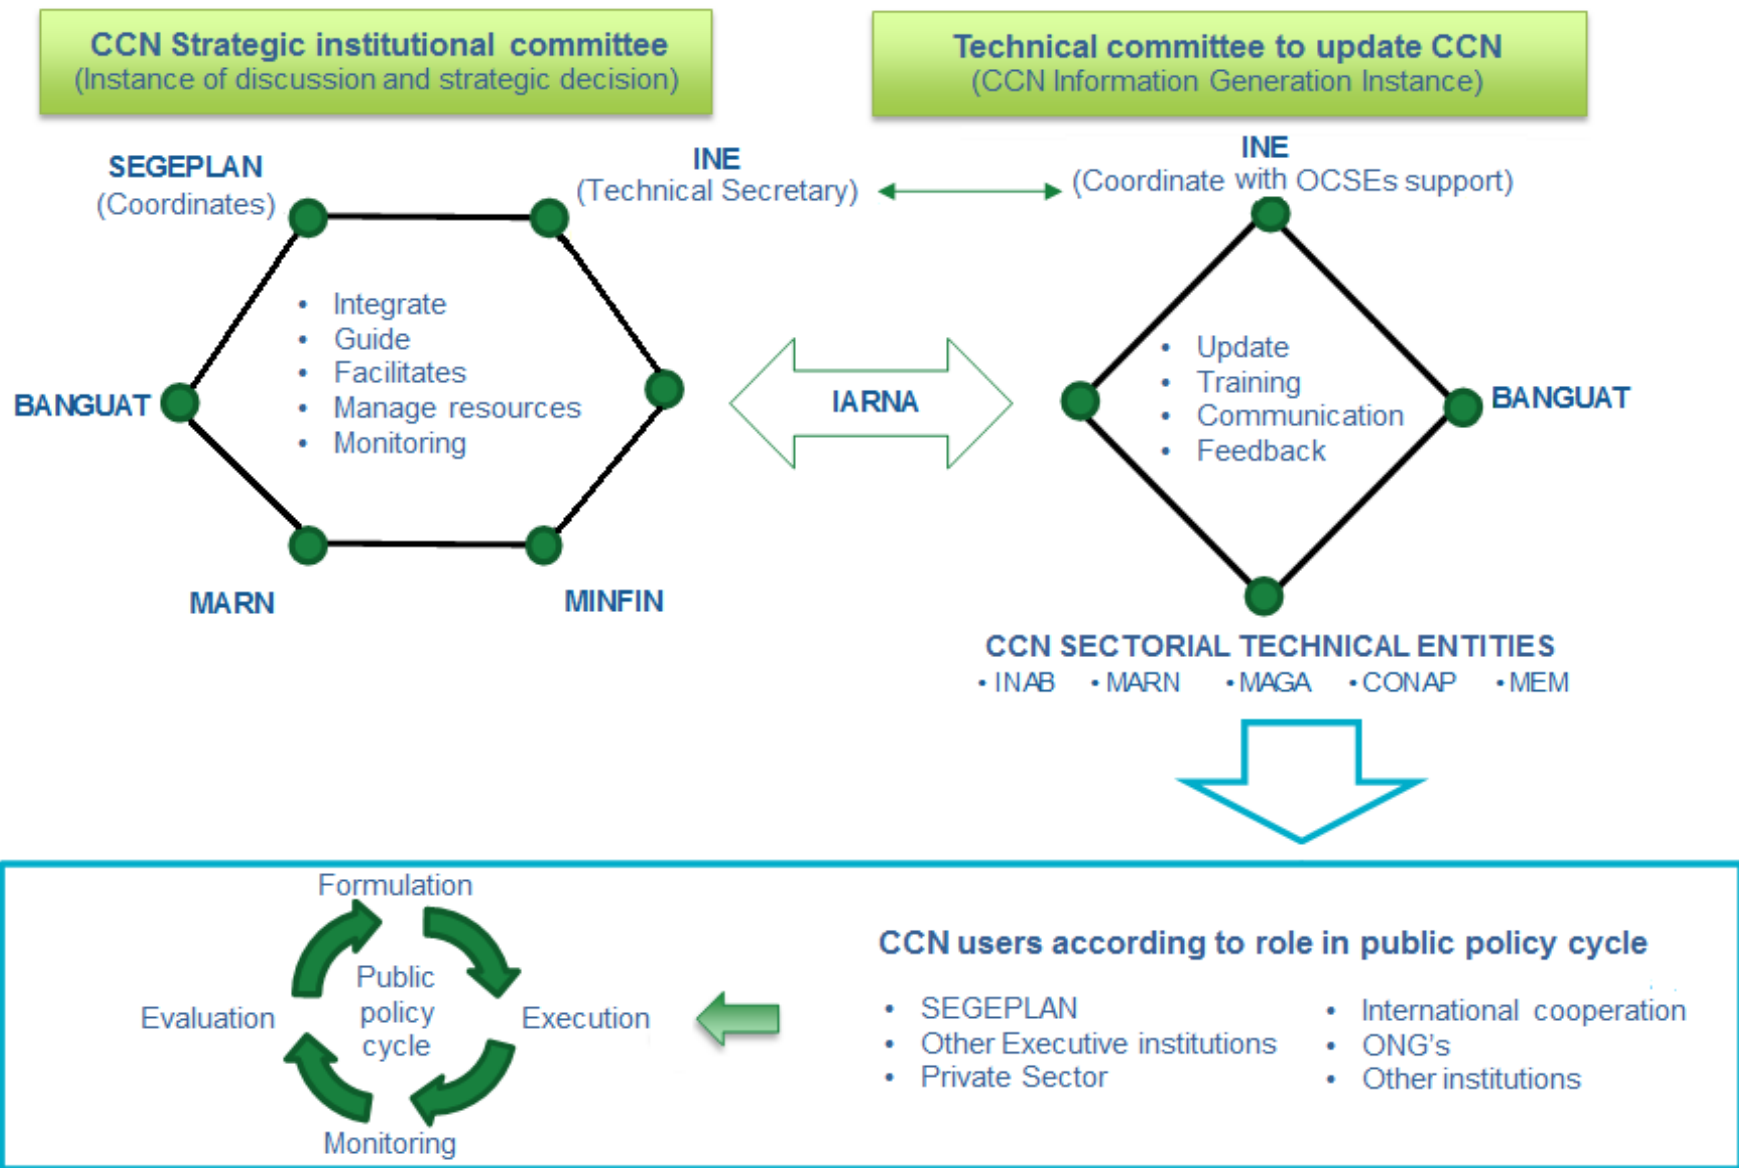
CCN Strategic institutional committee
(Instance of discussion and strategic decision)

Technical committee to update CCN
(CCN Information Generation Instance)

SEGEPLAN
(Coordinates)

INE
(Technical Secretary)

INE
(Coordinate with OCSEs support)

- Integrate
- Guide
- Facilitates
- Manage resources
- Monitoring

BANGUAT

IARNA

- Update
- Training
- Communication
- Feedback

BANGUAT

MARN

MINFIN

CCN SECTORIAL TECHNICAL ENTITIES
• INAB • MARN • MAGA • CONAP • MEM

Formulation

Public policy cycle

Evaluation

Execution

Monitoring

CCN users according to role in public policy cycle

- SEGEPLAN
- Other Executive institutions
- Private Sector

- International cooperation
- ONG's
- Other institutions